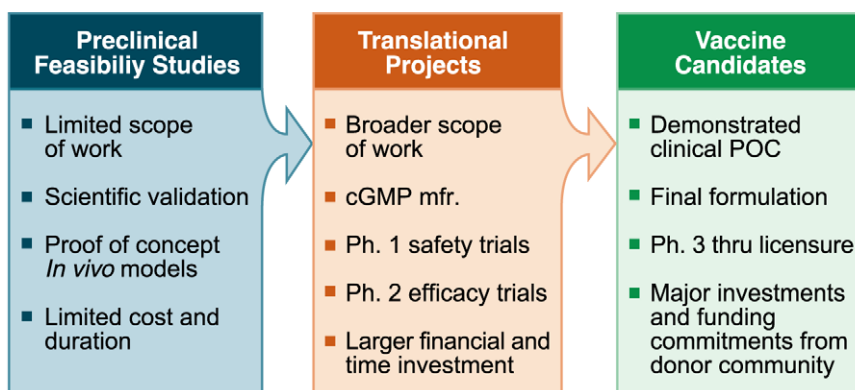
Preclinical Feasibiliy Studies

- Limited scope of work
- Scientific validation
- Proof of concept *In vivo* models
- Limited cost and duration

Translational Projects

- Broader scope of work
- cGMP mfr.
- Ph. 1 safety trials
- Ph. 2 efficacy trials
- Larger financial and time investment

Vaccine Candidates

- Demonstrated clinical POC
- Final formulation
- Ph. 3 thru licensure
- Major investments and funding commitments from donor community